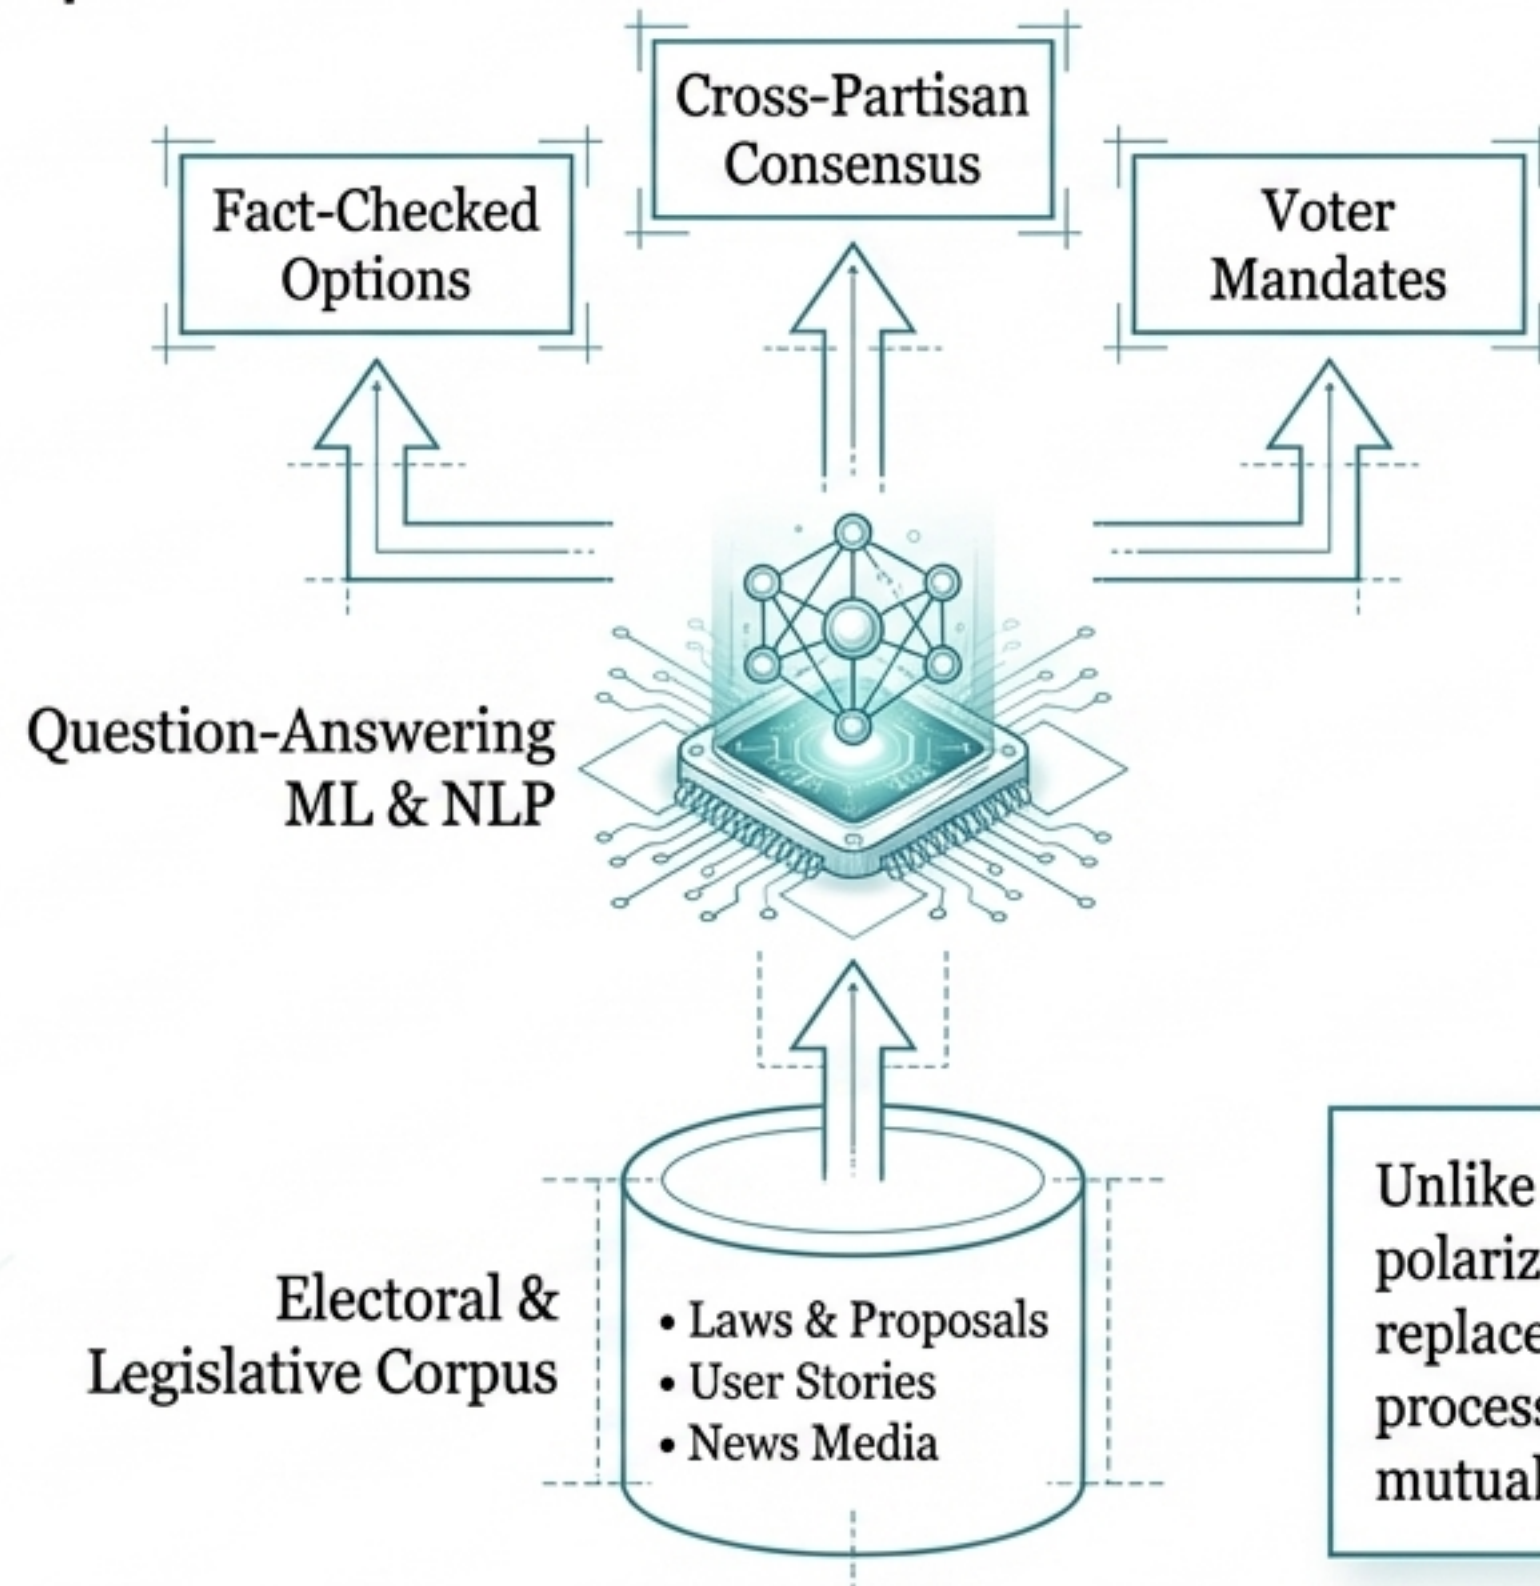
Cross-Partisan Consensus

Fact-Checked Options

Voter Mandates

Question-Answering ML & NLP

Electoral & Legislative Corpus

• Laws & Proposals
• User Stories
• News Media

Unlike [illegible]
polariz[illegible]
replace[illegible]
process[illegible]
mutual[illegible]